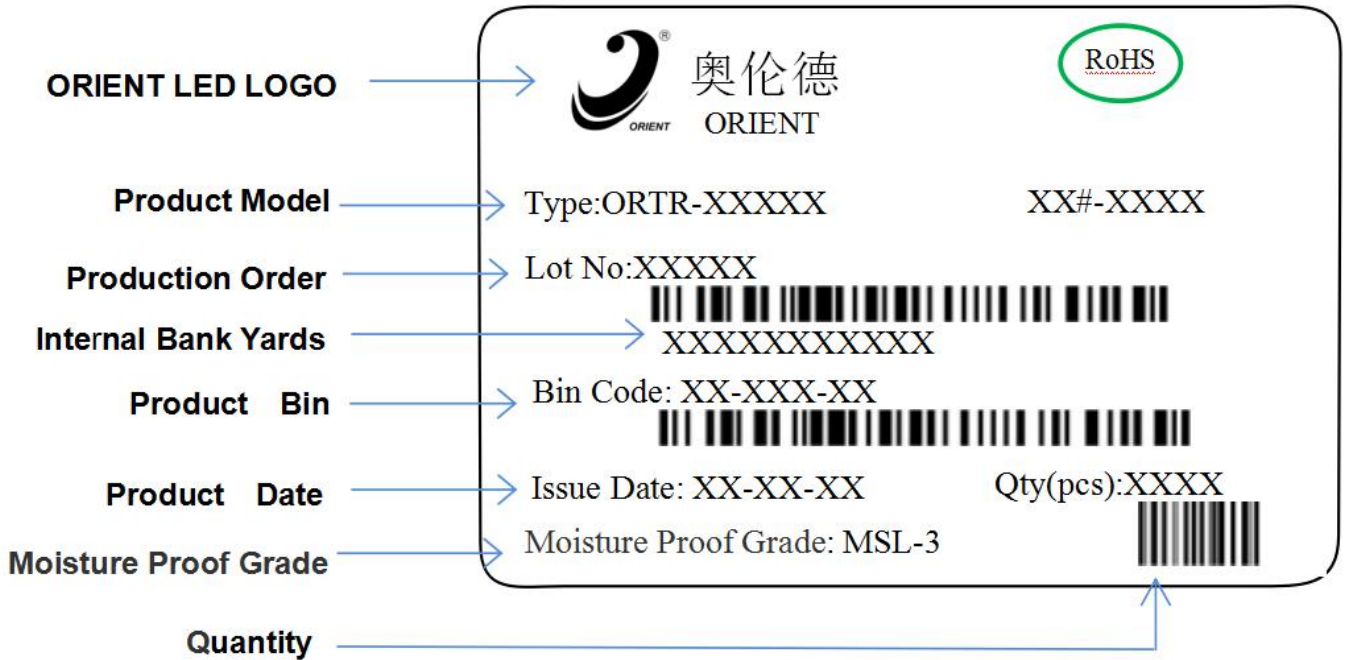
ORIENT LED LOGO

ORIENT 奥伦德 ORIENT

RoHS

Product Model

Type:ORTR-XXXXX

XX#-XXXX

Production Order

Lot No:XXXXX

Internal Bank Yards

XXXXXXXXXXXX

Product Bin

Bin Code: XX-XXX-XX

Product Date

Issue Date: XX-XX-XX

Qty(pcs):XXXX

Moisture Proof Grade

Moisture Proof Grade: MSL-3

Quantity